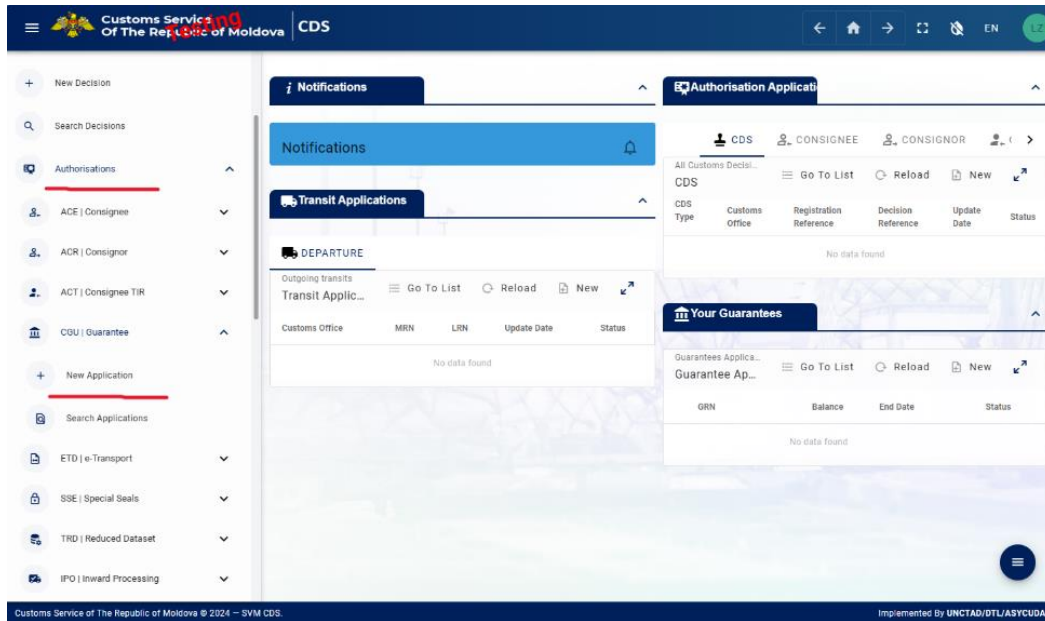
Customs Service Of The Republic of Moldova Testing | CDS

EN LZ

New Decision

Search Decisions

Authorisations

ACE | Consignee

ACR | Consignor

ACT | Consignee TIR

CGU | Guarantee

New Application

Search Applications

ETD | e-Transport

SSE | Special Seals

TRD | Reduced Dataset

IPO | Inward Processing

*i* Notifications

Notifications

Transit Applications

DEPARTURE

Outgoing transits
Transit Applic...

Go To List Reload New

| Customs Office | MRN | LRN | Update Date | Status |
|---|---|---|---|---|
| No data found | | | | |

Authorisation Applicati

CDS CONSIGNEE CONSIGNOR

All Customs Decisi...
CDS

Go To List Reload New

| CDS Type | Customs Office | Registration Reference | Decision Reference | Update Date | Status |
|---|---|---|---|---|---|
| No data found | | | | | |

Your Guarantees

Guarantees Applica...
Guarantee Ap...

Go To List Reload New

| GRN | Balance | End Date | Status |
|---|---|---|---|
| No data found | | | |

Customs Service of The Republic of Moldova © 2024 — SVM CDS.

Implemented By UNCTAD/DTL/ASYCUDA